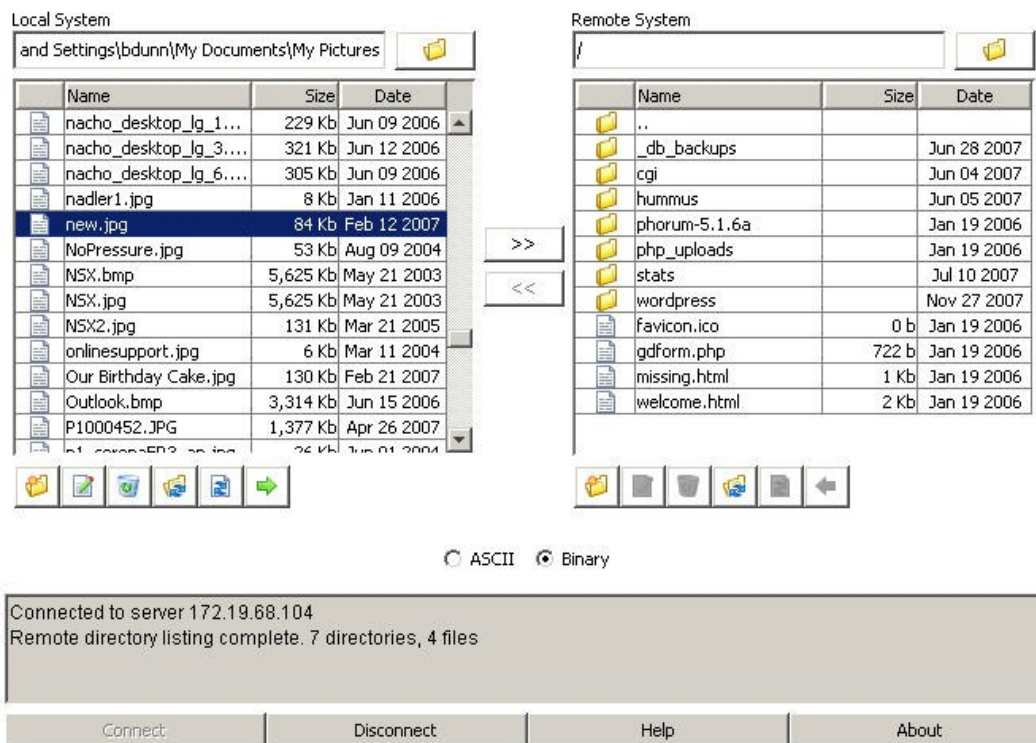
Local System

and Settings\bdunn\My Documents\My Pictures

| | Name | Size | Date |
|---|---|---|---|
| | nacho_desktop_lg_1... | 229 Kb | Jun 09 2006 |
| | nacho_desktop_lg_3.... | 321 Kb | Jun 12 2006 |
| | nacho_desktop_lg_6.... | 305 Kb | Jun 09 2006 |
| | nadler1.jpg | 8 Kb | Jan 11 2006 |
| | new.jpg | 84 Kb | Feb 12 2007 |
| | NoPressure.jpg | 53 Kb | Aug 09 2004 |
| | NSX.bmp | 5,625 Kb | May 21 2003 |
| | NSX.jpg | 5,625 Kb | May 21 2003 |
| | NSX2.jpg | 131 Kb | Mar 21 2005 |
| | onlinesupport.jpg | 6 Kb | Mar 11 2004 |
| | Our Birthday Cake.jpg | 130 Kb | Feb 21 2007 |
| | Outlook.bmp | 3,314 Kb | Jun 15 2006 |
| | P1000452.JPG | 1,377 Kb | Apr 26 2007 |
| | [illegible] | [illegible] | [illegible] |

>>

<<

Remote System

/

| | Name | Size | Date |
|---|---|---|---|
| | .. | | |
| | _db_backups | | Jun 28 2007 |
| | cgi | | Jun 04 2007 |
| | hummus | | Jun 05 2007 |
| | phorum-5.1.6a | | Jan 19 2006 |
| | php_uploads | | Jan 19 2006 |
| | stats | | Jul 10 2007 |
| | wordpress | | Nov 27 2007 |
| | favicon.ico | 0 b | Jan 19 2006 |
| | gdform.php | 722 b | Jan 19 2006 |
| | missing.html | 1 Kb | Jan 19 2006 |
| | welcome.html | 2 Kb | Jan 19 2006 |

ASCII Binary

Connected to server 172.19.68.104
Remote directory listing complete. 7 directories, 4 files

Connect | Disconnect | Help | About